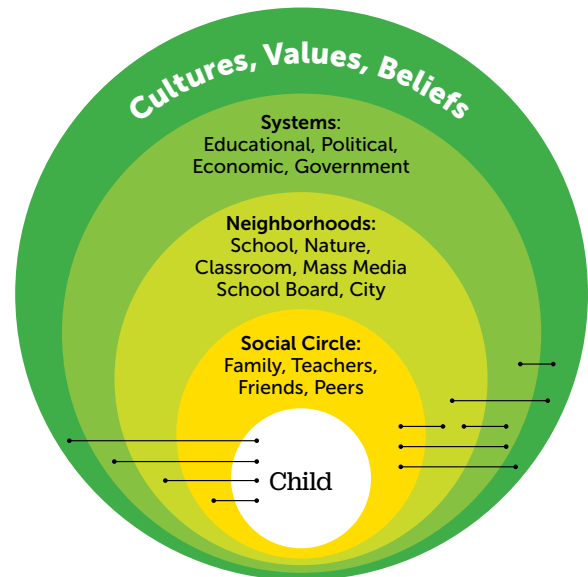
Cultures, Values, Beliefs

Systems:
Educational, Political,
Economic, Government

Neighborhoods:
School, Nature,
Classroom, Mass Media
School Board, City

Social Circle:
Family, Teachers,
Friends, Peers

Child